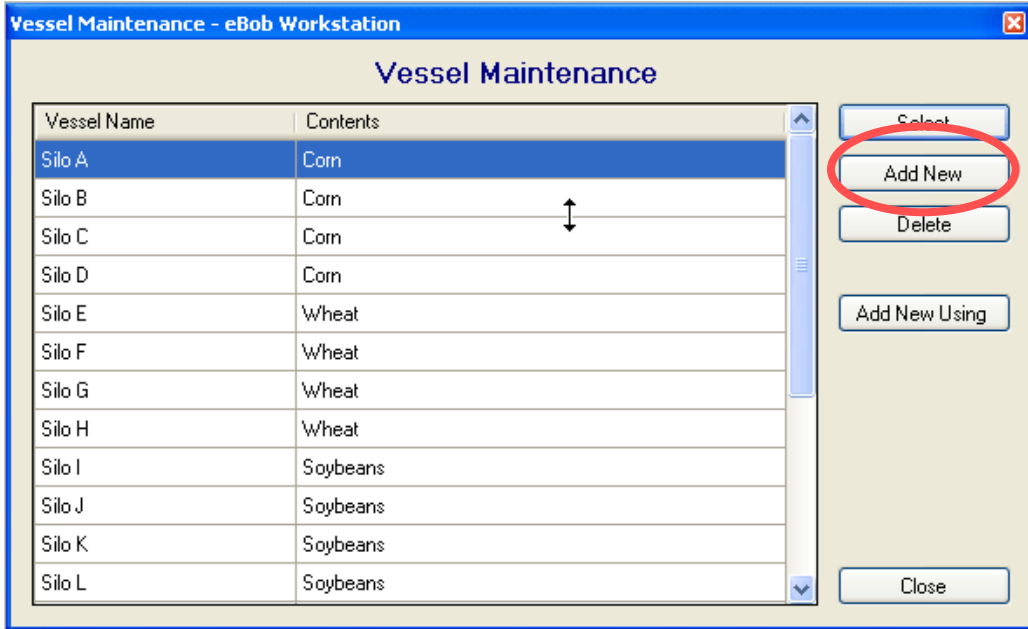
Vessel Maintenance - eBob Workstation

Vessel Maintenance

| Vessel Name | Contents |
|---|---|
| Silo A | Corn |
| Silo B | Corn |
| Silo C | Corn |
| Silo D | Corn |
| Silo E | Wheat |
| Silo F | Wheat |
| Silo G | Wheat |
| Silo H | Wheat |
| Silo I | Soybeans |
| Silo J | Soybeans |
| Silo K | Soybeans |
| Silo L | Soybeans |

Select

Add New

Delete

Add New Using

Close